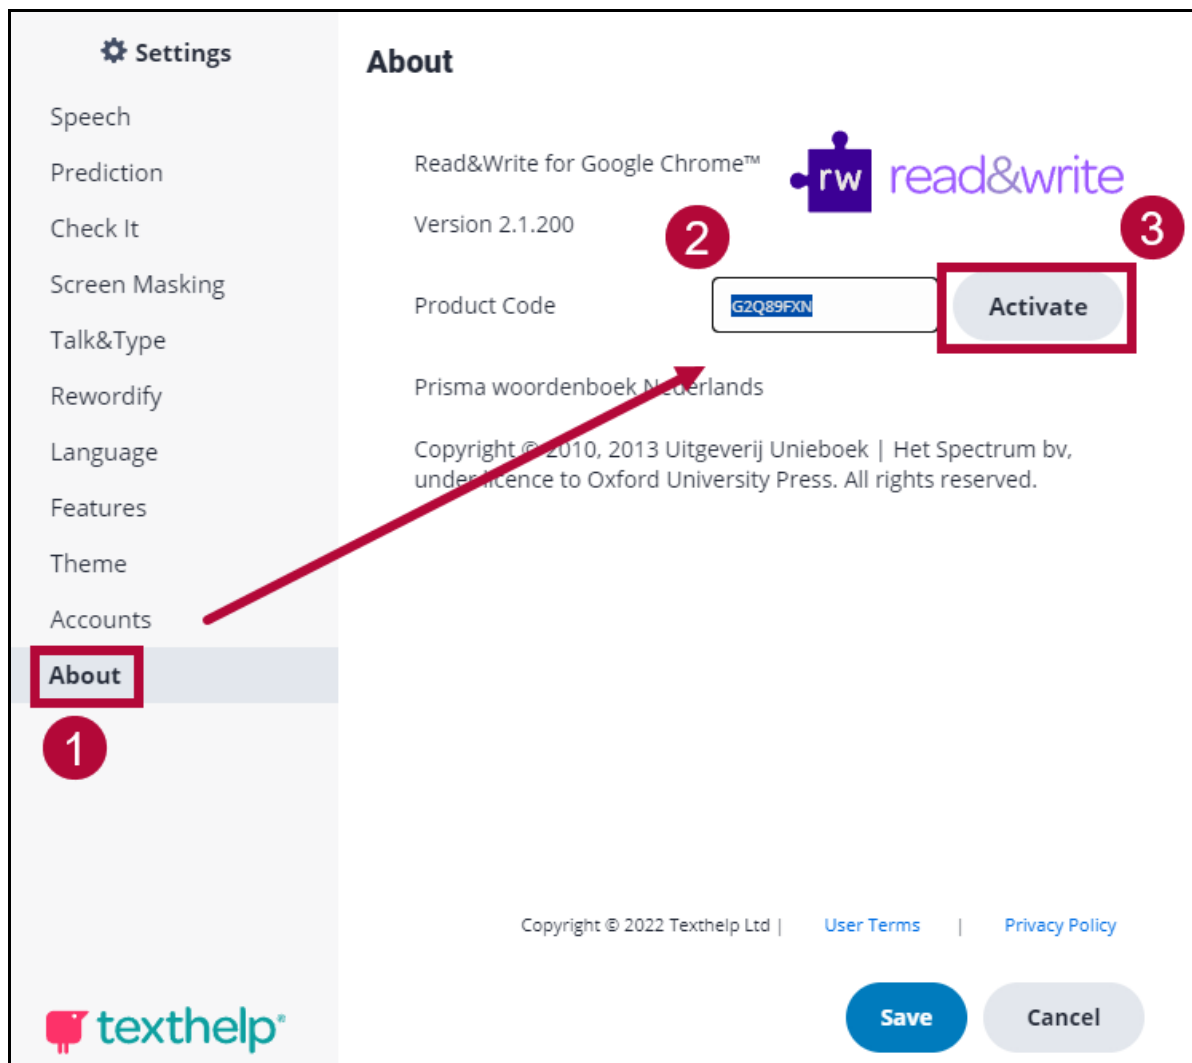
Settings

Speech

Prediction

Check It

Screen Masking

Talk&Type

Rewordify

Language

Features

Theme

Accounts

About

1

texthelp

About

Read&Write for Google Chrome™

rw read&write

Version 2.1.200

2

3

Product Code G2Q89FXN Activate

Prisma woordenboek Nederlands

Copyright © 2010, 2013 Uitgeverij Unieboek | Het Spectrum bv, under licence to Oxford University Press. All rights reserved.

Copyright © 2022 Texthelp Ltd | User Terms | Privacy Policy

Save Cancel